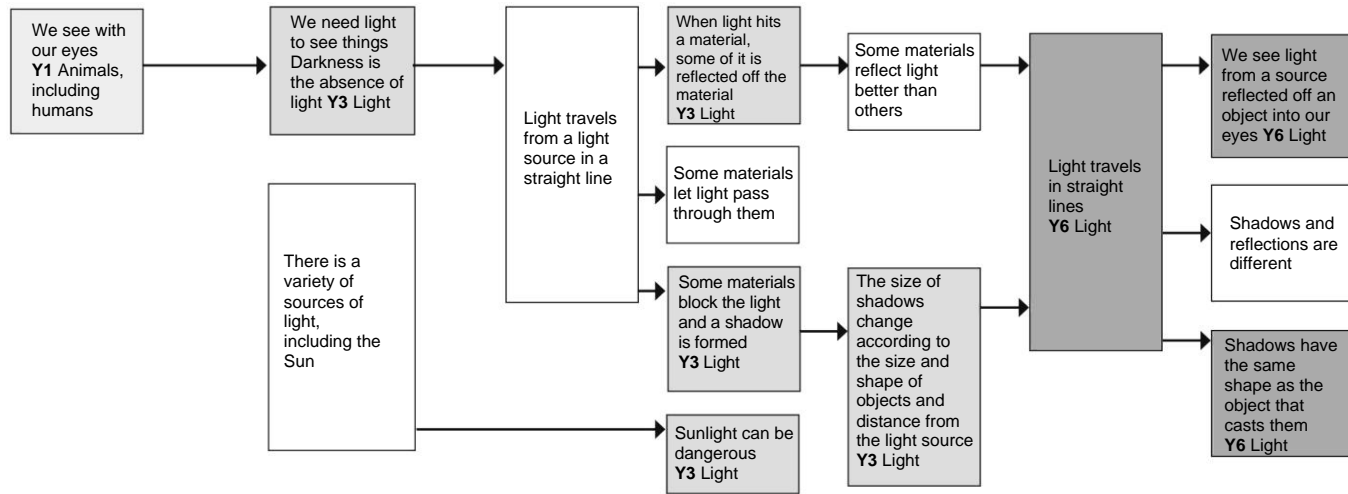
We see with our eyes **Y1** Animals, including humans

We need light to see things Darkness is the absence of light **Y3** Light

Light travels from a light source in a straight line

When light hits a material, some of it is reflected off the material **Y3** Light

Some materials reflect light better than others

Light travels in straight lines **Y6** Light

We see light from a source reflected off an object into our eyes **Y6** Light

Some materials let light pass through them

Shadows and reflections are different

There is a variety of sources of light, including the Sun

Some materials block the light and a shadow is formed **Y3** Light

The size of shadows change according to the size and shape of objects and distance from the light source **Y3** Light

Shadows have the same shape as the object that casts them **Y6** Light

Sunlight can be dangerous **Y3** Light